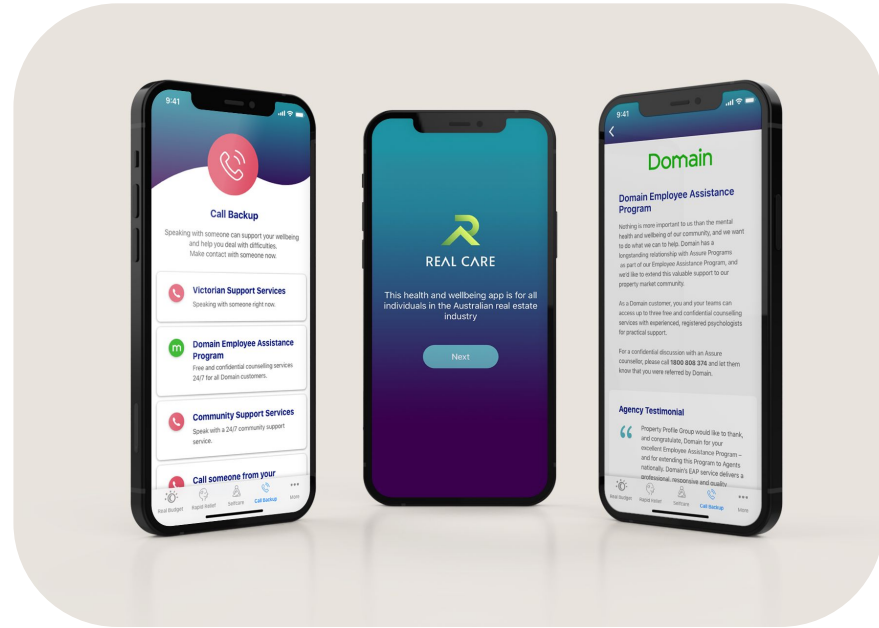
9:41

Call Backup

Speaking with someone can support your wellbeing and help you deal with difficulties. Make contact with someone now.

Victorian Support Services
Speaking with someone right now.

Domain Employee Assistance Program
Free and confidential counselling services 24/7 for all Domain customers.

Community Support Services
Speak with a 24/7 community support service.

Call someone from your

Real Budget Rapid Relief Selfcare Call Backup More

REAL CARE

This health and wellbeing app is for all individuals in the Australian real estate industry

Next

9:41

Domain

Domain Employee Assistance Program

Nothing is more important to us than the mental health and wellbeing of our community, and we want to do what we can to help. Domain has a longstanding relationship with Assure Programs as part of our Employee Assistance Program, and we'd like to extend this valuable support to our property market community.

As a Domain customer, you and your teams can access up to three free and confidential counselling services with experienced, registered psychologists for practical support.

For a confidential discussion with an Assure counsellor, please call 1800 808 374 and let them know that you were referred by Domain.

Agency Testimonial

Property Profile Group would like to thank, and congratulate, Domain for your excellent Employee Assistance Program – and for extending this Program to Agents nationally. Domain's EAP service delivers a professional, responsive and quality

Real Budget Rapid Relief Selfcare Call Backup More